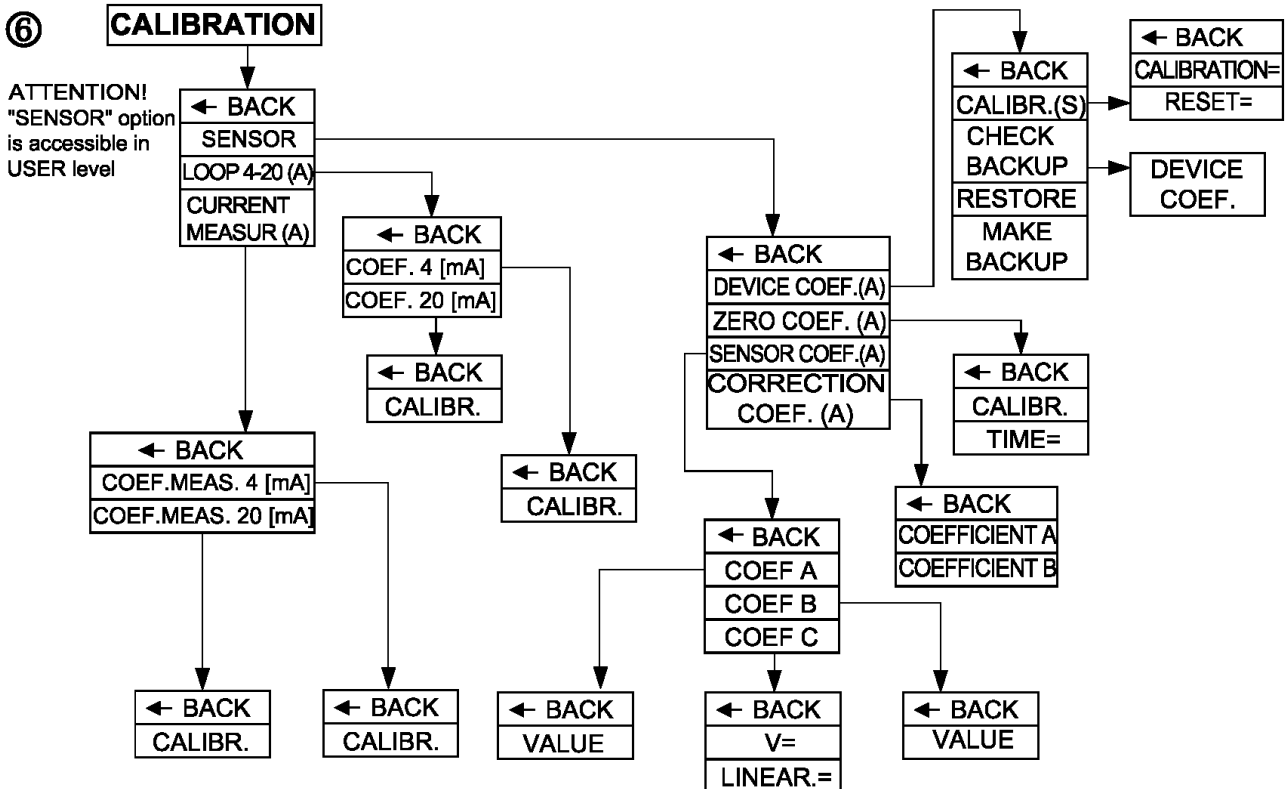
⑥ CALIBRATION

ATTENTION! "SENSOR" option is accessible in USER level

← BACK
SENSOR
LOOP 4-20 (A)
CURRENT MEASUR (A)

← BACK
COEF. 4 [mA]
COEF. 20 [mA]

← BACK
CALIBR.

← BACK
CALIBR.

← BACK
COEF.MEAS. 4 [mA]
COEF.MEAS. 20 [mA]

← BACK
CALIBR.

← BACK
CALIBR.

← BACK
DEVICE COEF.(A)
ZERO COEF. (A)
SENSOR COEF.(A)
CORRECTION COEF. (A)

← BACK
CALIBR.(S)
CHECK BACKUP
RESTORE
MAKE BACKUP

← BACK
CALIBRATION=
RESET=

DEVICE COEF.

← BACK
CALIBR.
TIME=

← BACK
COEFFICIENT A
COEFFICIENT B

← BACK
COEF A
COEF B
COEF C

← BACK
VALUE

← BACK
V=
LINEAR.=

← BACK
VALUE